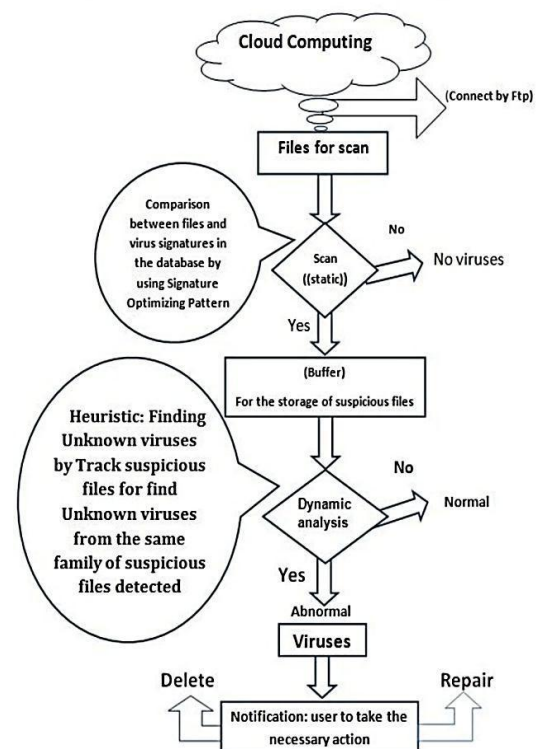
Cloud Computing

(Connect by Ftp)

Files for scan

Comparison between files and virus signatures in the database by using Signature Optimizing Pattern

Scan ((static))

No

No viruses

Yes

(Buffer)

For the storage of suspicious files

Heuristic: Finding Unknown viruses by Track suspicious files for find Unknown viruses from the same family of suspicious files detected

No

Dynamic analysis

Normal

Yes

Abnormal

Viruses

Delete

Repair

Notification: user to take the necessary action